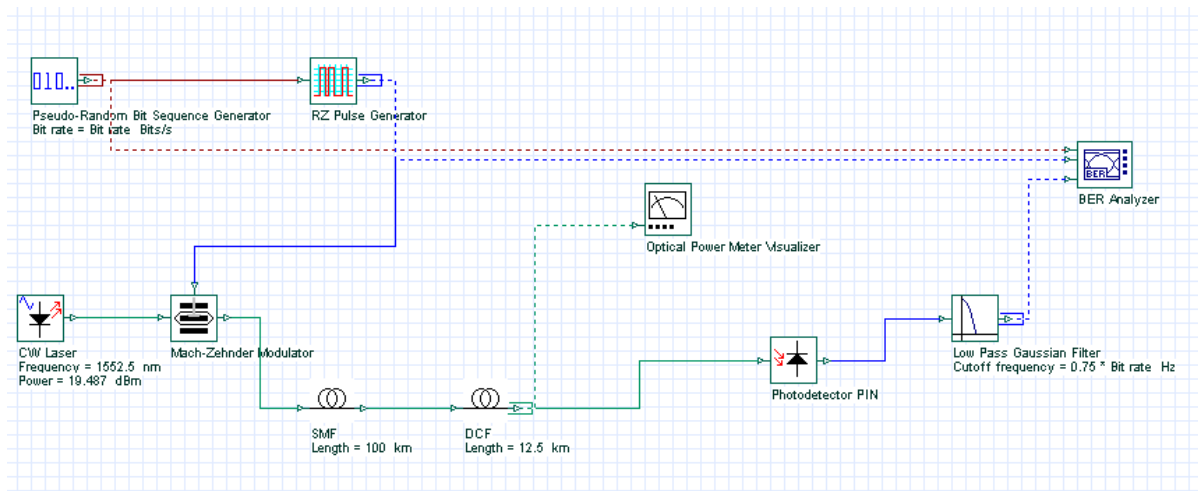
010..

Pseudo-Random Bit Sequence Generator
Bit rate = Bit rate Bits/s

RZ Pulse Generator

BER

BER Analyzer

Optical Power Meter Visualizer

CW Laser
Frequency = 1552.5 nm
Power = 19.487 dBm

Mach-Zehnder Modulator

SMF
Length = 100 km

DCF
Length = 12.5 km

Photodetector PIN

Low Pass Gaussian Filter
Cutoff frequency = 0.75 * Bit rate Hz